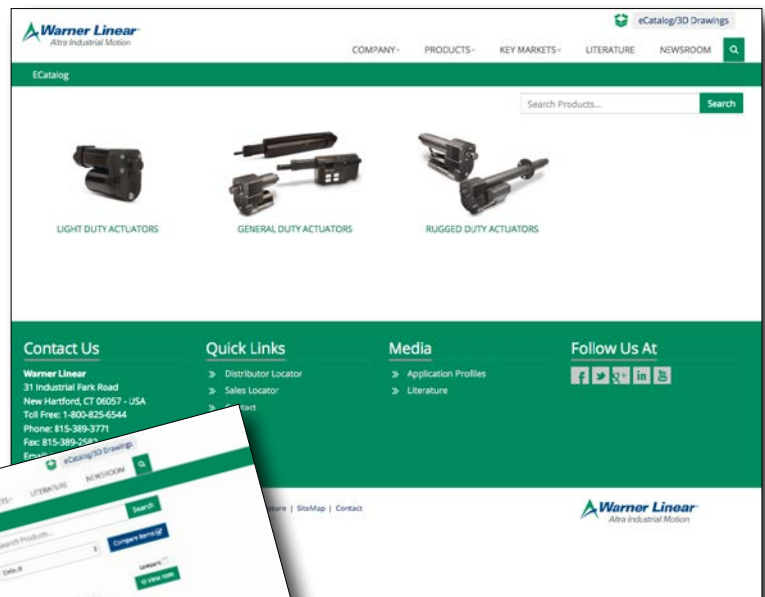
Warner Linear
Altra Industrial Motion

eCatalog/3D Drawings

COMPANY PRODUCTS KEY MARKETS LITERATURE NEWSROOM

ECatalog

Search Products... Search

LIGHT DUTY ACTUATORS

GENERAL DUTY ACTUATORS

RUGGED DUTY ACTUATORS

Contact Us

Warner Linear
31 Industrial Park Road
New Hartford, CT 06057 - USA
Toll Free: 1-800-825-6544
Phone: 815-389-3771
Fax: 815-389-2582
Email: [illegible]

Quick Links

Distributor Locator
Sales Locator
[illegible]ntact

Media

Application Profiles
Literature

Follow Us At

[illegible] | SiteMap | Contact

Warner Linear
Altra Industrial Motion

eCatalog/3D Drawings
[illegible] LITERATURE NEWSROOM
Search Products... Search
Compare Items
Details
View Item